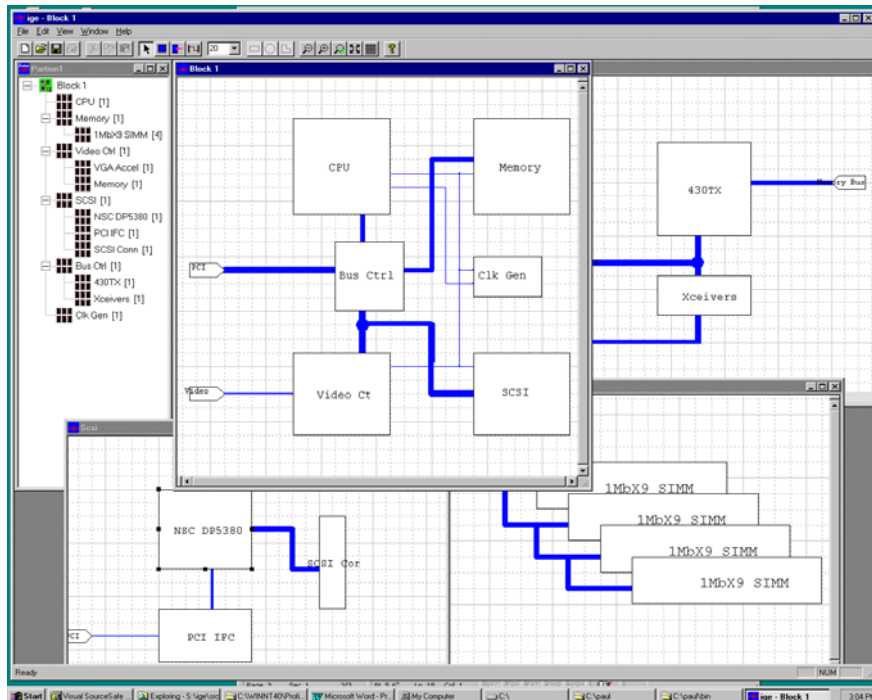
ige - Block 1
File Edit View Window Help
20
Partion1
Block 1
CPU [1]
Memory [1]
1MbX9 SIMM [4]
Video Ctrl [1]
VGA Accel [1]
Memory [1]
SCSI [1]
NSC DP5380 [1]
PCI IFC [1]
SCSI Conn [1]
Bus Ctrl [1]
430TX [1]
Xceivers [1]
Clk Gen [1]
Block 1
CPU
Memory
PCI
Bus Ctrl
Clk Gen
Video
Video Ct
SCSI
430TX
Memory Bus
Xceivers
Scsi
NSC DP5380
SCSI Cor
PCI
PCI IFC
1MbX9 SIMM
1MbX9 SIMM
1MbX9 SIMM
1MbX9 SIMM
Ready
NUM
Start Visual SourceSafe Exploring - S:\ige\src C:\WINNT40\Profi... Microsoft Word - Pr... My Computer C:\ C:\paul C:\paul\bin ige - Block 1 3:04 P